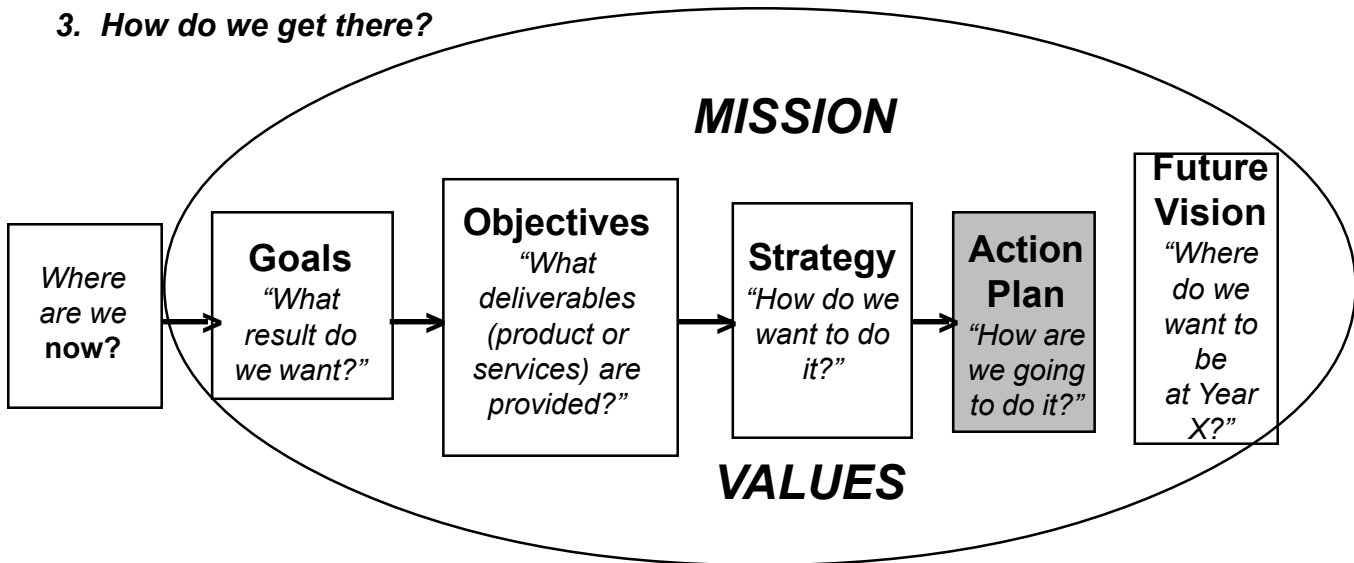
3. How do we get there?

MISSION

Where are we **now?**

**Goals**
"What result do we want?"

**Objectives**
"What deliverables (product or services) are provided?"

**Strategy**
"How do we want to do it?"

**Action Plan**
"How are we going to do it?"

**Future Vision**
"Where do we want to be at Year X?"

VALUES